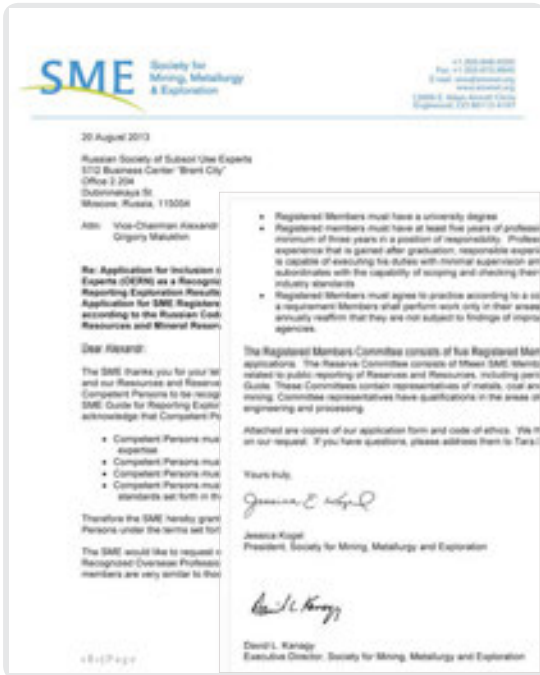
SME Society for Mining, Metallurgy & Exploration

+1.303.948.4200
Fax +1.303.973.3845
E-mail: sme@smenet.org
www.smenet.org
12999 E. Adam Aircraft Circle
Englewood, CO 80112-4167

20 August 2013

Russian Society of Subsoil Use Experts
3712 Business Center "Brent City"
Office 2.204
Dubininskaya St.
Moscow, Russia, 115054

Attn: Vice-Chairman Alexandr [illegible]
Grigory Malukhin

Re: Application for Inclusion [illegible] Experts (OERN) as a Recogni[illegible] Reporting Exploration Result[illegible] Application for SME Registere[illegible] according to the Russian Cod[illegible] Resources and Mineral Reser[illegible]

Dear Alexandr:

The SME thanks you for your le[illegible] and our Resources and Reserve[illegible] Competent Persons to be recog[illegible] SME Guide for Reporting Explor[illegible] acknowledge that Competent P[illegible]

• Competent Persons mus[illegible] expertise
• Competent Persons mus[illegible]
• Competent Persons mus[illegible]
• Competent Persons mus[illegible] standards set forth in th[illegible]

Therefore the SME hereby gran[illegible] Persons under the terms set fort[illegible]

The SME would like to request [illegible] Recognized Overseas Professio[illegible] members are very similar to tho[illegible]

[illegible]

• Registered Members must have a university degree
• Registered members must have at least five years of professi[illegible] minimum of three years in a position of responsibility. Professi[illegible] experience that is gained after graduation; responsible experie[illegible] is capable of executing his duties with minimal supervision and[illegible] subordinates with the capability of scoping and checking their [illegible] industry standards
• Registered Members must agree to practice according to a co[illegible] a requirement Members shall perform work only in their areas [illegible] annually reaffirm that they are not subject to findings of improp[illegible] agencies.

The Registered Members Committee consists of five Registered Mem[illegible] applications. The Reserve Committee consists of fifteen SME Memb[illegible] related to public reporting of Reserves and Resources, including peri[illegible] Guide. These Committees contain representatives of metals, coal and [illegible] mining. Committee representatives have qualifications in the areas of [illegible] engineering and processing.

Attached are copies of our application form and code of ethics. We m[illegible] on our request. If you have questions, please address them to Tara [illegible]

Yours truly,

Jessica E. Kogel

Jessica Kogel
President, Society for Mining, Metallurgy and Exploration

David L. Kanagy

David L. Kanagy
Executive Director, Society for Mining, Metallurgy and Exploration